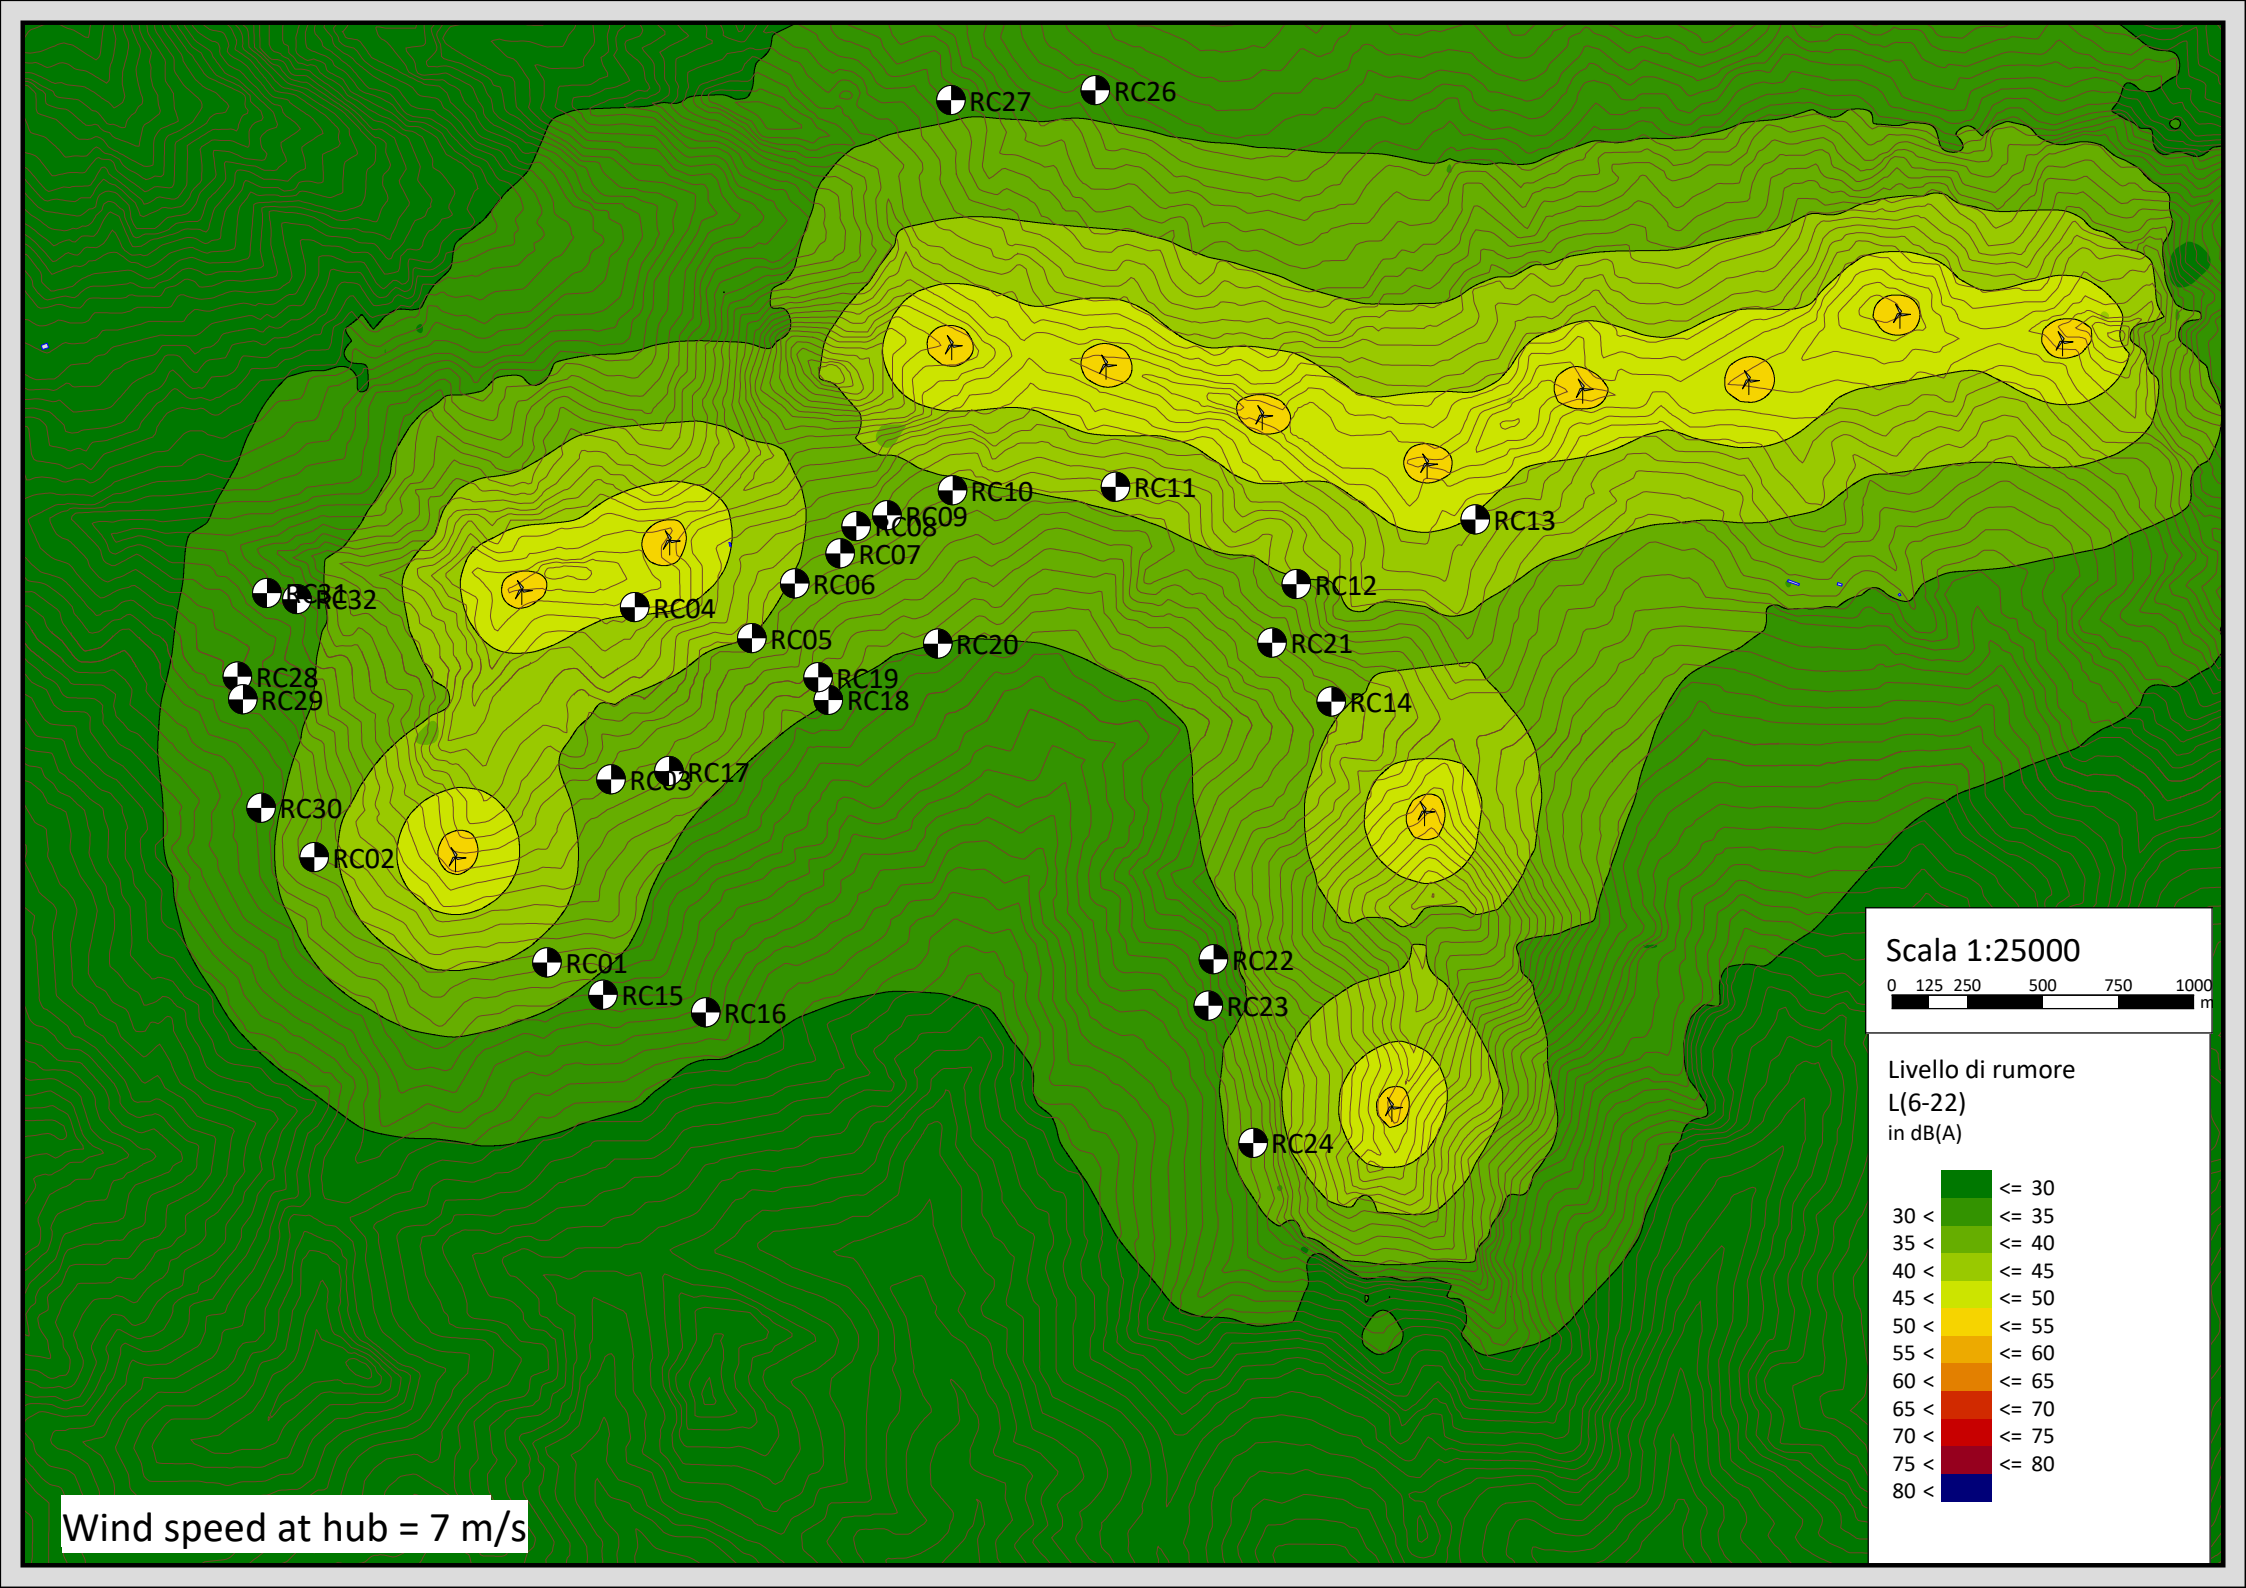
RC27 RC26

RC10 RC11 RC09 RC08 RC07 RC13 RC06 RC12 RC31 RC32 RC04 RC05 RC20 RC21 RC28 RC19 RC29 RC18 RC14 RC03 RC17 RC30 RC02

RC01 RC22 RC15 RC16 RC23 RC24

Scala 1:25000

0 125 250 500 750 1000 m

Livello di rumore
L(6-22)
in dB(A)

| | <= 30 |
|---|---|
| 30 < | <= 35 |
| 35 < | <= 40 |
| 40 < | <= 45 |
| 45 < | <= 50 |
| 50 < | <= 55 |
| 55 < | <= 60 |
| 60 < | <= 65 |
| 65 < | <= 70 |
| 70 < | <= 75 |
| 75 < | <= 80 |
| 80 < | |

Wind speed at hub = 7 m/s